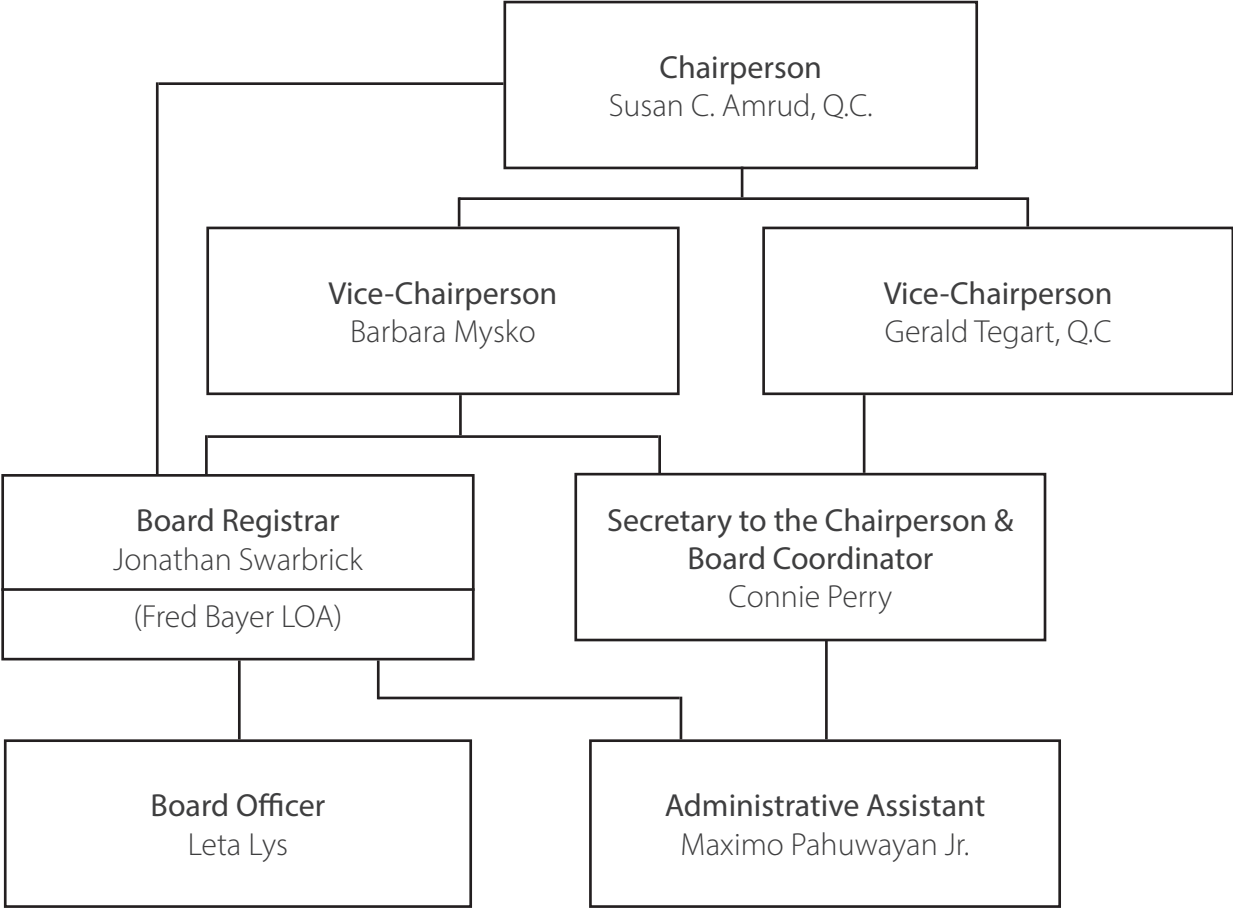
Chairperson
Susan C. Amrud, Q.C.

Vice-Chairperson
Barbara Mysko

Vice-Chairperson
Gerald Tegart, Q.C

Board Registrar
Jonathan Swarbrick

(Fred Bayer LOA)

Secretary to the Chairperson & Board Coordinator
Connie Perry

Board Officer
Leta Lys

Administrative Assistant
Maximo Pahuwayan Jr.